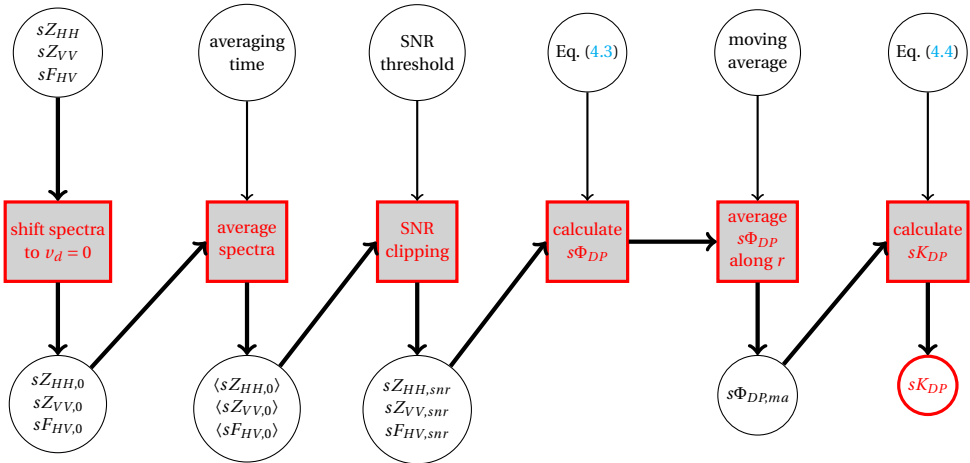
$sZ_{HH}$
$sZ_{VV}$
$sF_{HV}$

averaging time

SNR threshold

Eq. (4.3)

moving average

Eq. (4.4)

shift spectra to $v_d = 0$

average spectra

SNR clipping

calculate $s\Phi_{DP}$

average $s\Phi_{DP}$ along $r$

calculate $sK_{DP}$

$sZ_{HH,0}$
$sZ_{VV,0}$
$sF_{HV,0}$

$\langle sZ_{HH,0}\rangle$
$\langle sZ_{VV,0}\rangle$
$\langle sF_{HV,0}\rangle$

$sZ_{HH,snr}$
$sZ_{VV,snr}$
$sF_{HV,snr}$

$s\Phi_{DP,ma}$

$sK_{DP}$